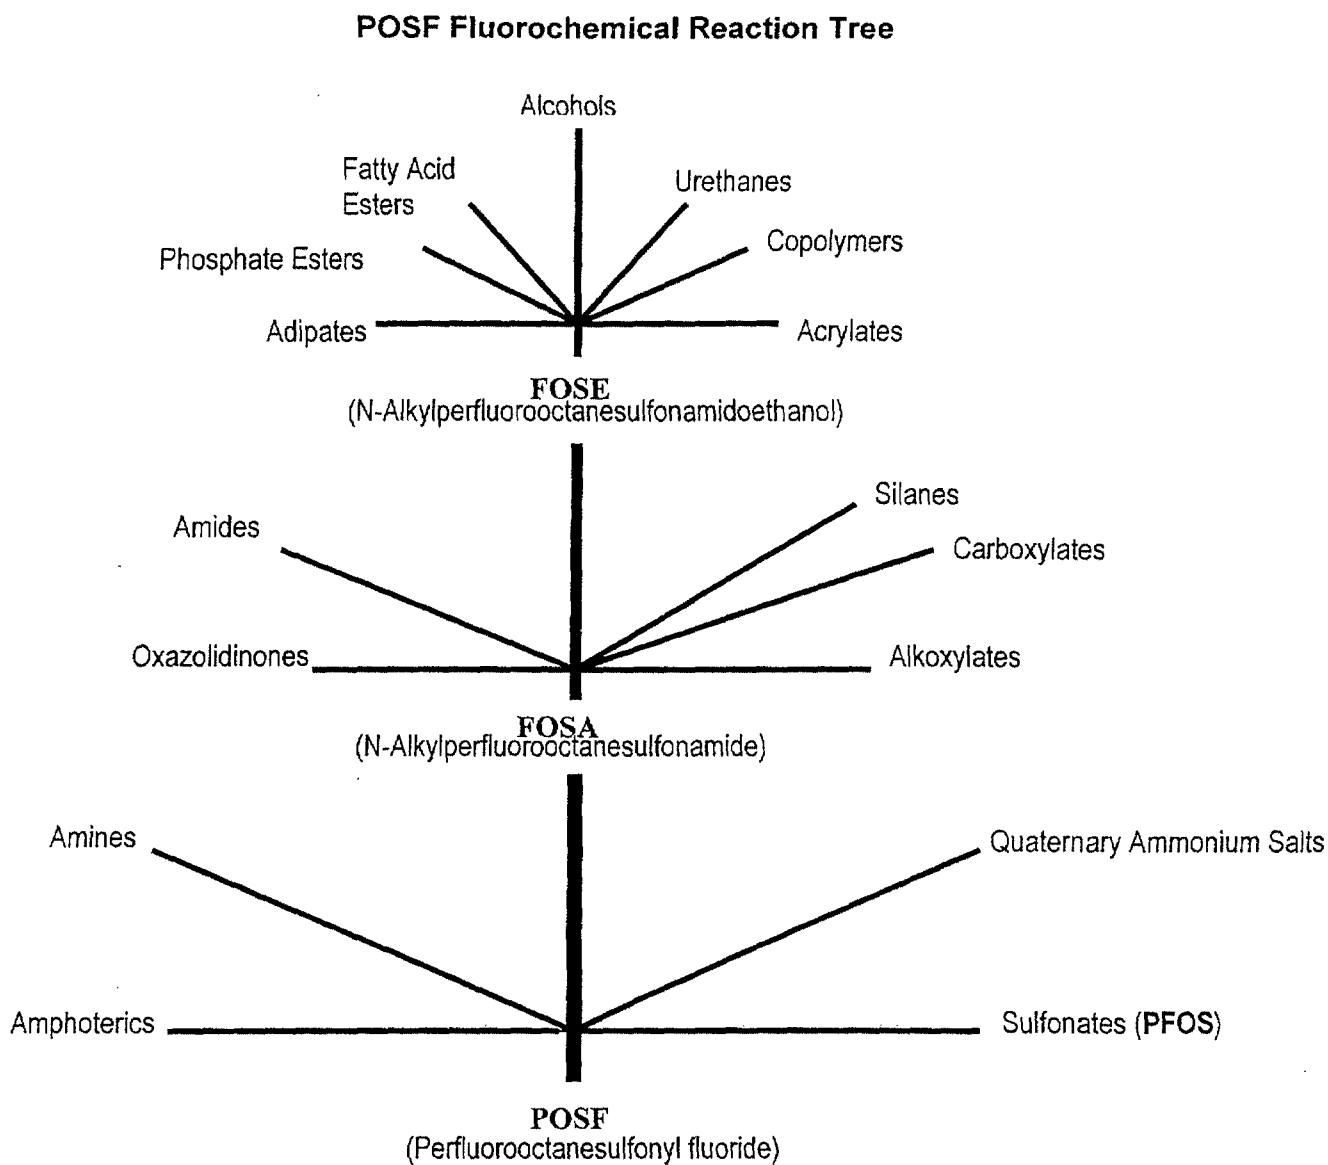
POSF Fluorochemical Reaction Tree

Alcohols

Fatty Acid Esters

Urethanes

Copolymers

Phosphate Esters

Adipates

Acrylates

FOSE
(N-Alkylperfluorooctanesulfonamidoethanol)

Silanes

Amides

Carboxylates

Oxazolidinones

Alkoxylates

FOSA
(N-Alkylperfluorooctanesulfonamide)

Amines

Quaternary Ammonium Salts

Amphoterics

Sulfonates (PFOS)

POSF
(Perfluorooctanesulfonyl fluoride)